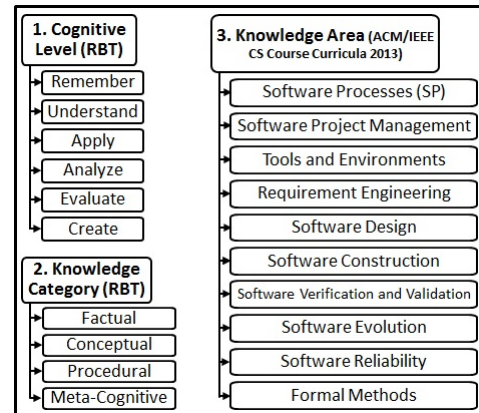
1. Cognitive Level (RBT)

Remember

Understand

Apply

Analyze

Evaluate

Create

2. Knowledge Category (RBT)

Factual

Conceptual

Procedural

Meta-Cognitive

3. Knowledge Area (ACM/IEEE CS Course Curricula 2013)

Software Processes (SP)

Software Project Management

Tools and Environments

Requirement Engineering

Software Design

Software Construction

Software Verification and Validation

Software Evolution

Software Reliability

Formal Methods